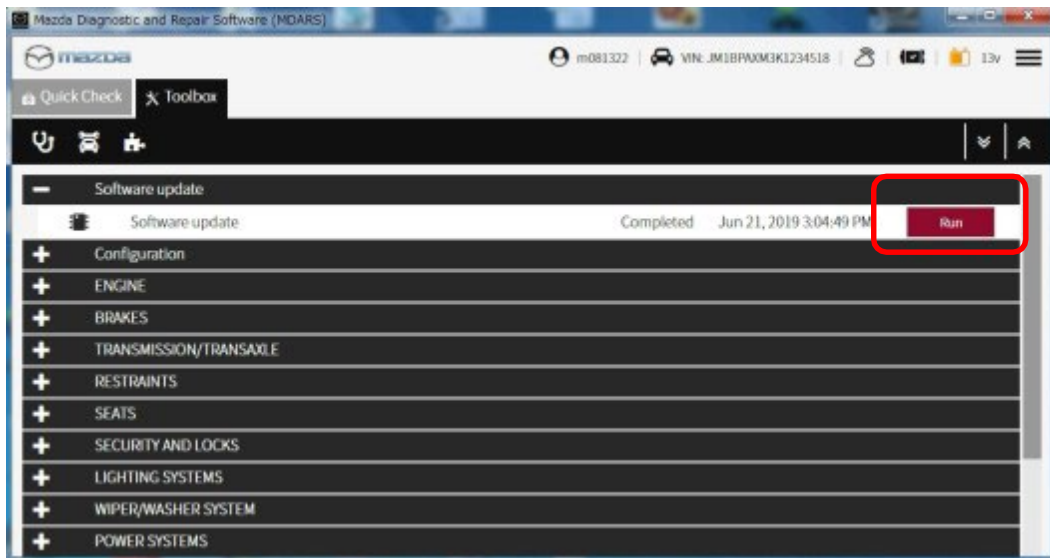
Mazda Diagnostic and Repair Software (MDARS)

mazda

m081322 | VIN: JM1BPAXM3K1234518 | 13v

Quick Check
Toolbox

Software update
Software update Completed Jun 21, 2019 3:04:49 PM Run
Configuration
ENGINE
BRAKES
TRANSMISSION/TRANSAXLE
RESTRAINTS
SEATS
SECURITY AND LOCKS
LIGHTING SYSTEMS
WIPER/WASHER SYSTEM
POWER SYSTEMS